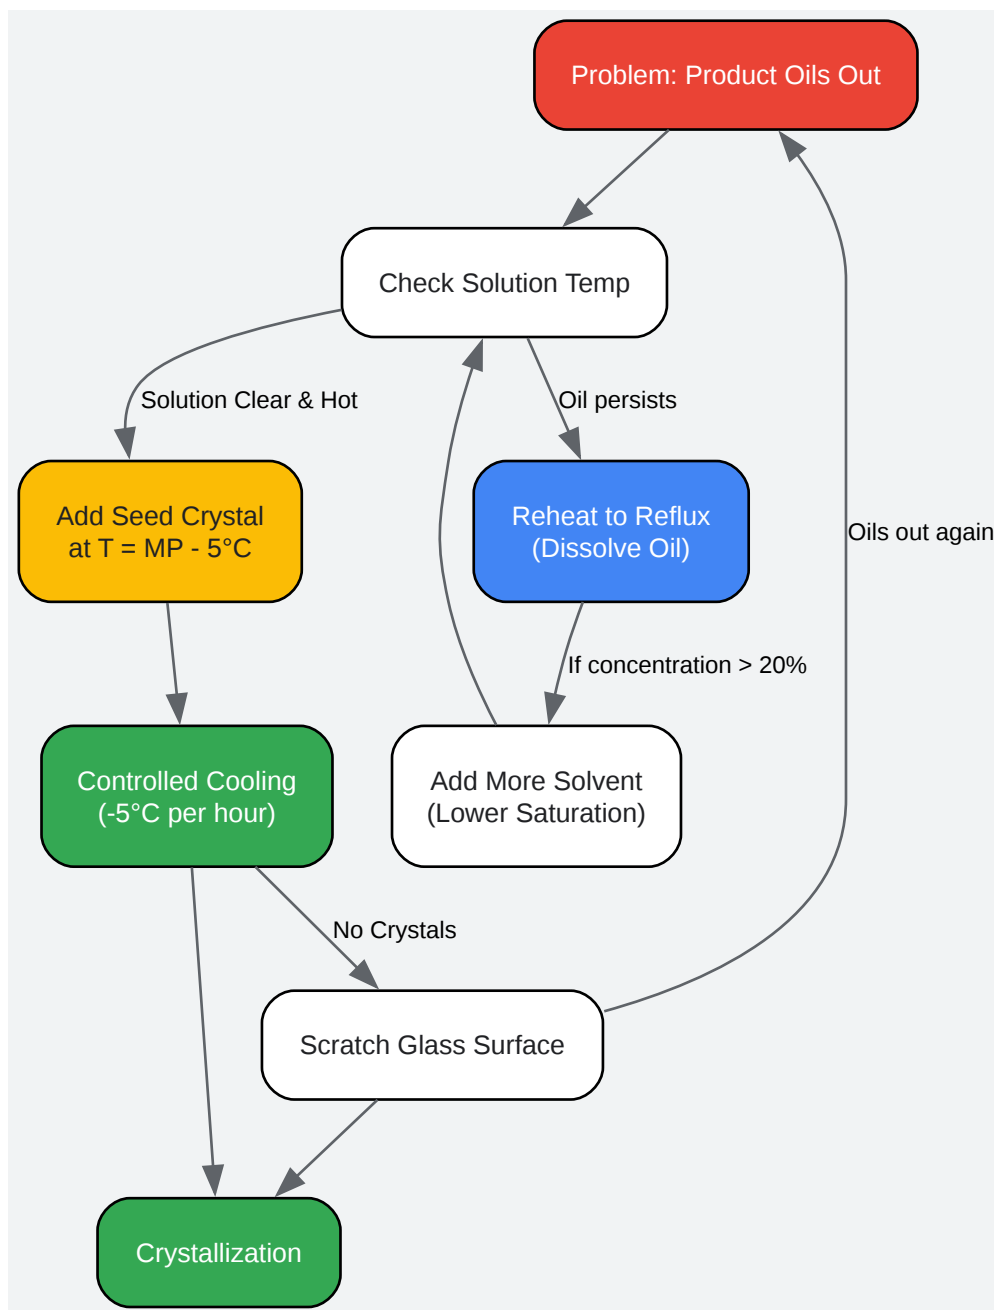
Problem: Product Oils Out

Check Solution Temp

Solution Clear & Hot

Oil persists

Add Seed Crystal
at T = MP - 5°C

Reheat to Reflux
(Dissolve Oil)

Oils out again

If concentration > 20%

Controlled Cooling
(-5°C per hour)

Add More Solvent
(Lower Saturation)

No Crystals

Scratch Glass Surface

Crystallization